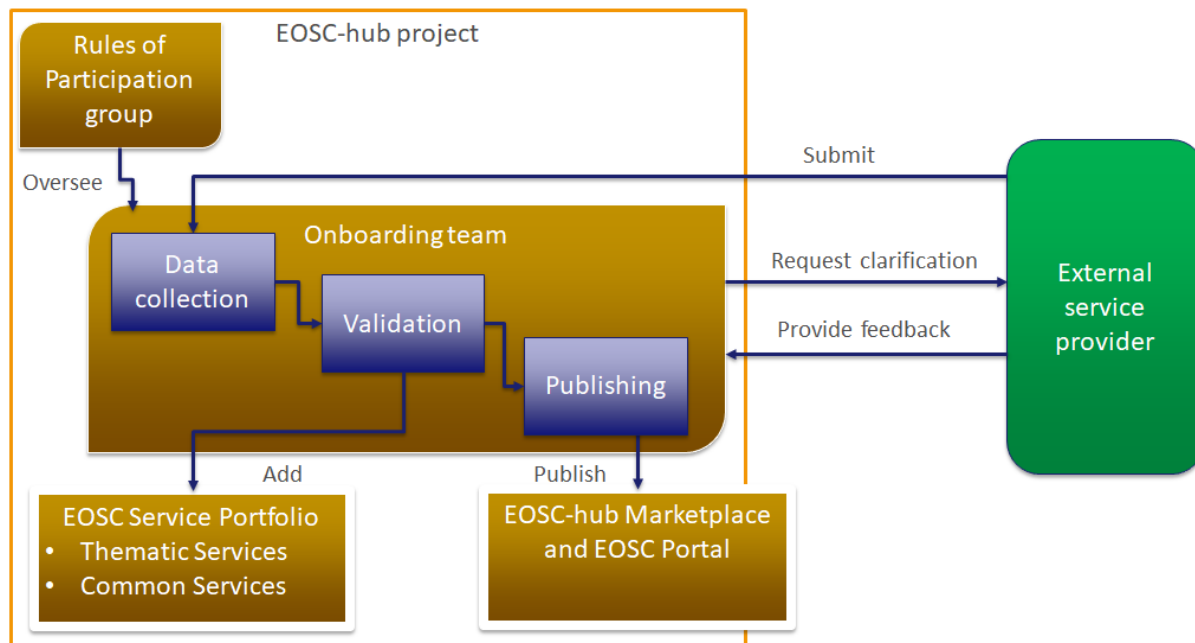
EOSC-hub project

Rules of Participation group

Oversee

Submit

Onboarding team

Data collection

Validation

Publishing

Request clarification

Provide feedback

External service provider

Add

Publish

EOSC Service Portfolio
- Thematic Services
- Common Services

EOSC-hub Marketplace and EOSC Portal